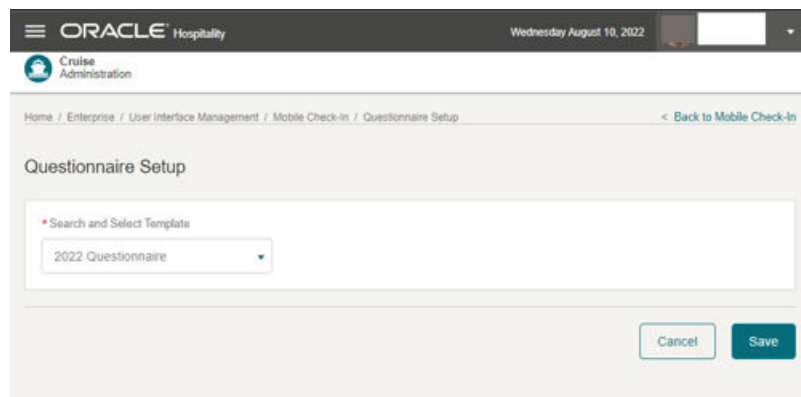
ORACLE Hospitality

Wednesday August 10, 2022

Cruise Administration

Home / Enterprise / User Interface Management / Mobile Check-In / Questionnaire Setup

< Back to Mobile Check-In

Questionnaire Setup

* Search and Select Template

2022 Questionnaire

Cancel

Save